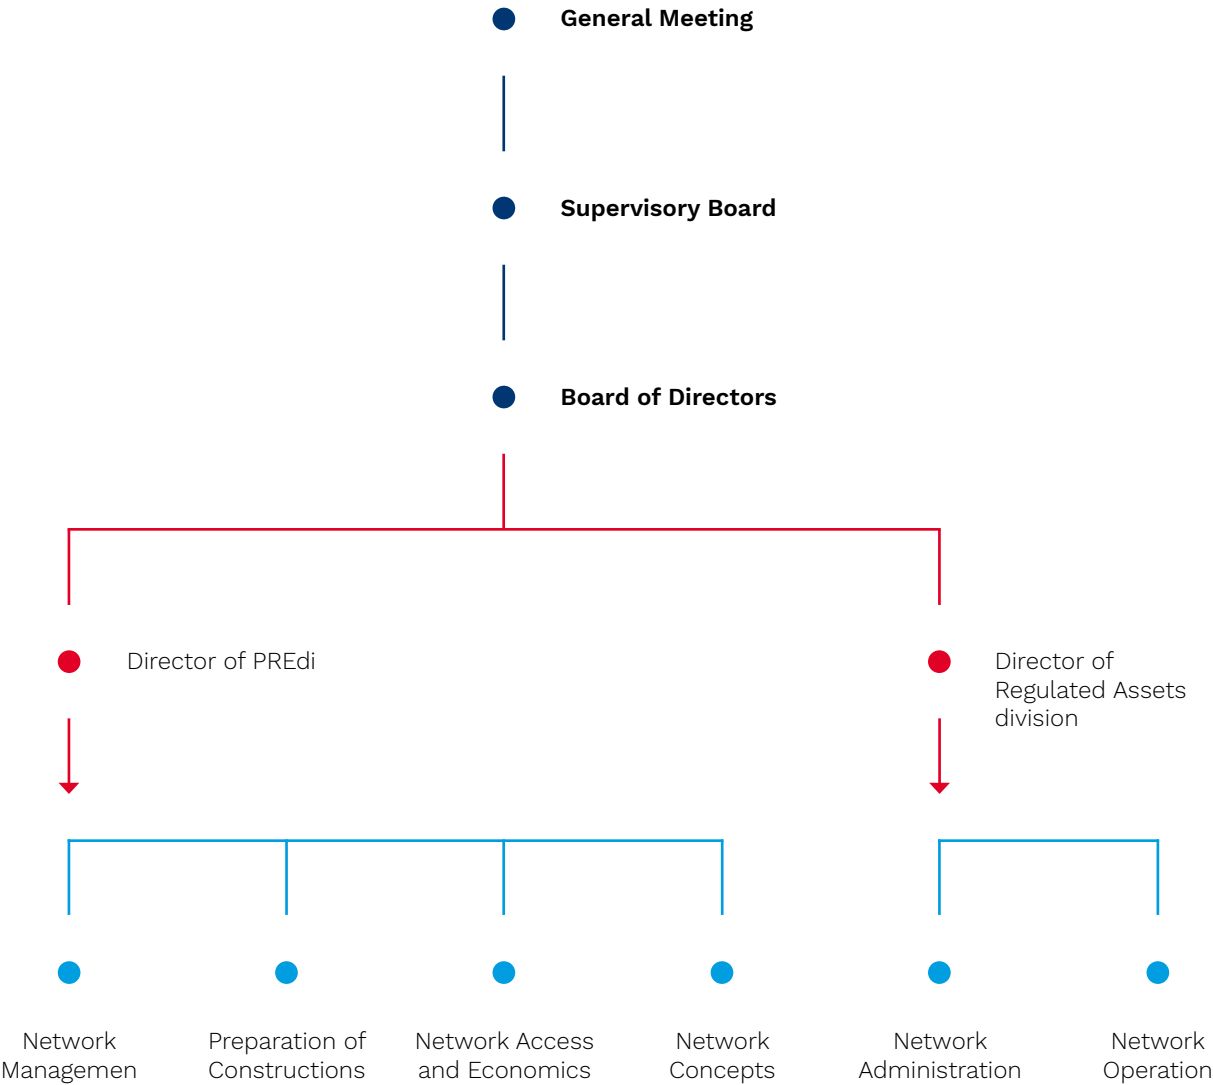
General Meeting

Supervisory Board

Board of Directors

Director of PREdi

Director of Regulated Assets division

Network Managemen

Preparation of Constructions

Network Access and Economics

Network Concepts

Network Administration

Network Operation